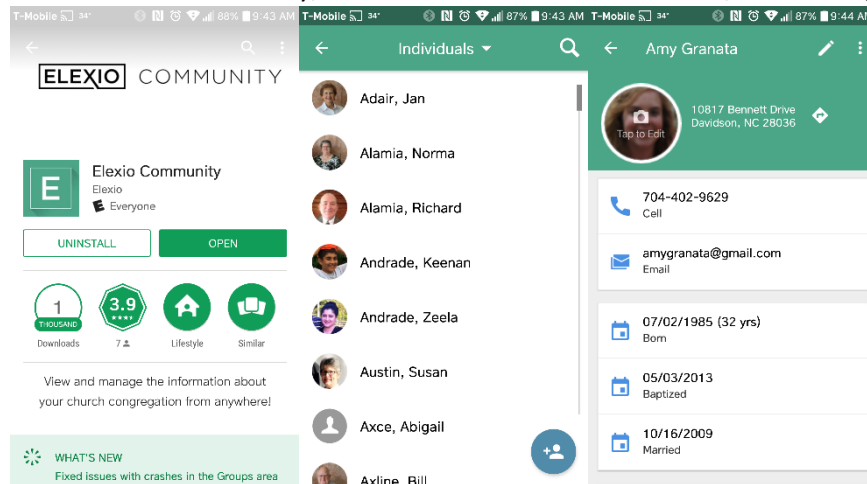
T-Mobile 34° 88% 9:43 AM

ELEXIO COMMUNITY

Elexio Community
Elexio
Everyone

UNINSTALL
OPEN

1 THOUSAND
Downloads

3.9 ★★★★
7

Lifestyle

Similar

View and manage the information about your church congregation from anywhere!

WHAT'S NEW
Fixed issues with crashes in the Groups area

T-Mobile 34° 87% 9:43 AM

Individuals

Adair, Jan
Alamia, Norma
Alamia, Richard
Andrade, Keenan
Andrade, Zeela
Austin, Susan
Axce, Abigail
Axline, Bill

T-Mobile 34° 87% 9:44 AM

Amy Granata

Tap to Edit

10817 Bennett Drive
Davidson, NC 28036

704-402-9629
Cell

amygranata@gmail.com
Email

07/02/1985 (32 yrs)
Born

05/03/2013
Baptized

10/16/2009
Married